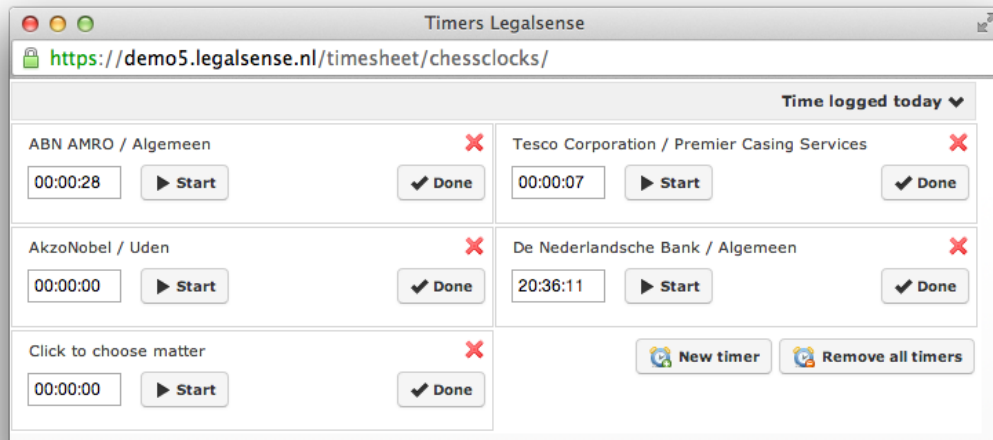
Timers Legalsense

https://demo5.legalsense.nl/timesheet/chessclocks/

Time logged today

ABN AMRO / Algemeen

00:00:28 Start Done

Tesco Corporation / Premier Casing Services

00:00:07 Start Done

AkzoNobel / Uden

00:00:00 Start Done

De Nederlandsche Bank / Algemeen

20:36:11 Start Done

Click to choose matter

00:00:00 Start Done

New timer Remove all timers